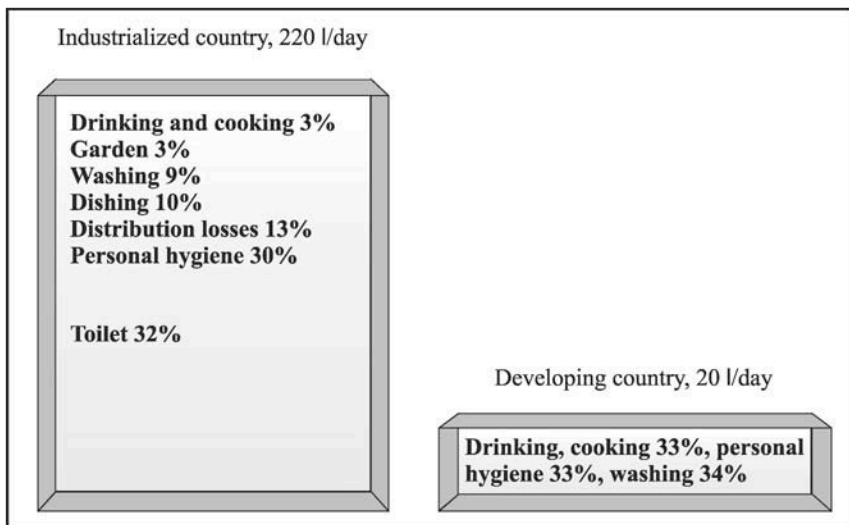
Industrialized country, 220 l/day

Drinking and cooking 3%
Garden 3%
Washing 9%
Dishing 10%
Distribution losses 13%
Personal hygiene 30%

Toilet 32%

Developing country, 20 l/day

Drinking, cooking 33%, personal hygiene 33%, washing 34%